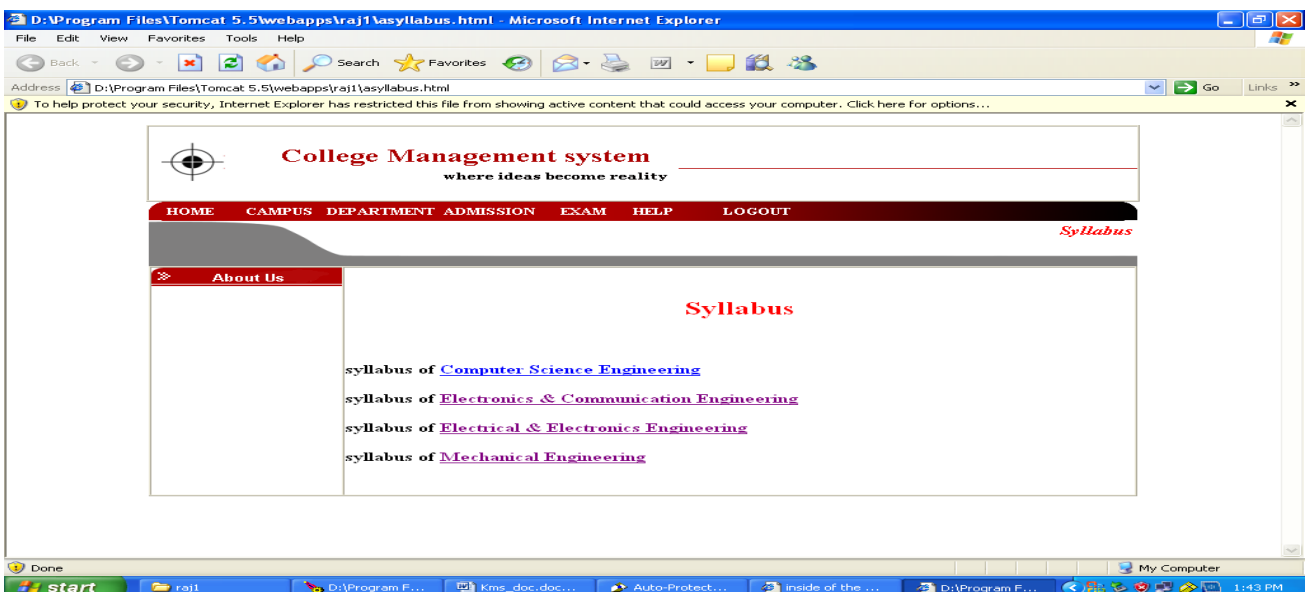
D:\Program Files\Tomcat 5.5\webapps\raj1\asyllabus.html - Microsoft Internet Explorer

File Edit View Favorites Tools Help

Back Search Favorites

Address D:\Program Files\Tomcat 5.5\webapps\raj1\asyllabus.html Go Links

To help protect your security, Internet Explorer has restricted this file from showing active content that could access your computer. Click here for options...

College Management system

where ideas become reality

HOME CAMPUS DEPARTMENT ADMISSION EXAM HELP LOGOUT

Syllabus

About Us

Syllabus

syllabus of Computer Science Engineering

syllabus of Electronics & Communication Engineering

syllabus of Electrical & Electronics Engineering

syllabus of Mechanical Engineering

Done My Computer

start raj1 D:\Program F... Kms_doc.doc... Auto-Protect... inside of the ... D:\Program F... 1:43 PM